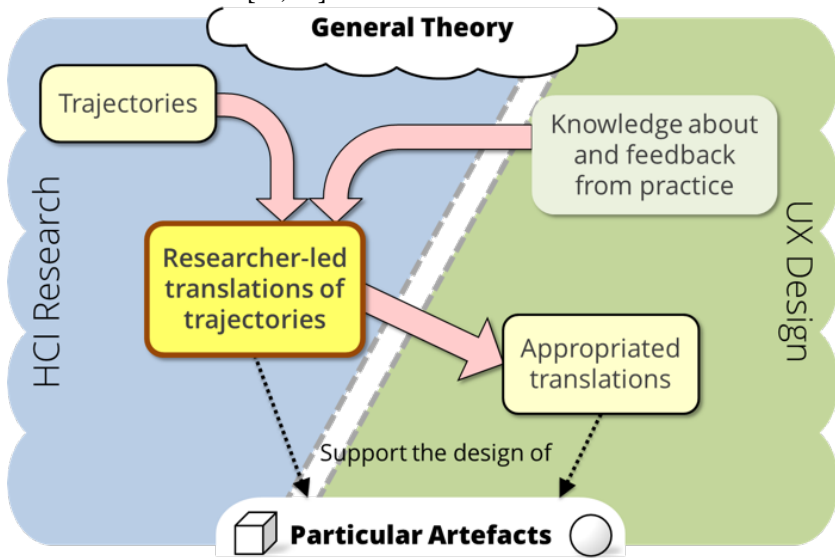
General Theory

Trajectories

Knowledge about and feedback from practice

HCI Research

UX Design

Researcher-led translations of trajectories

Appropriated translations

Support the design of

Particular Artefacts